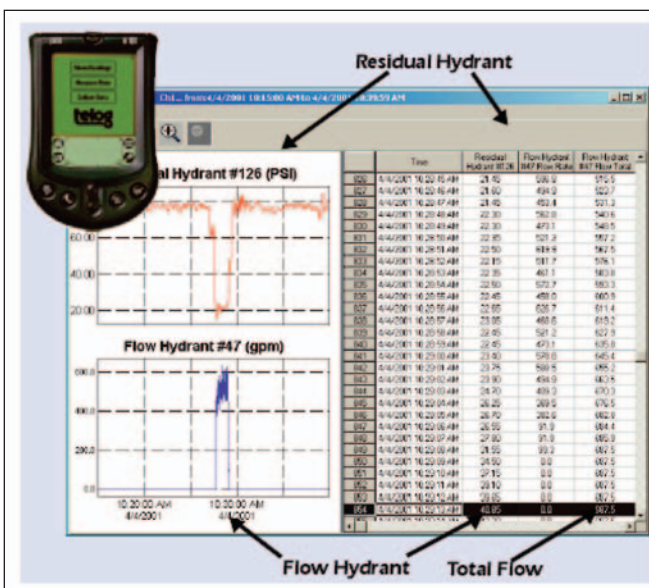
Residual Hydrant

telog

Ch1... from 4/4/2001 10:15:00 AM to 4/4/2001 10:39:59 AM

...al Hydrant #126 (PSI)

60.00
40.00
20.00

Flow Hydrant #47 (gpm)

600.0
400.0
200.0
0.0

10:20:00 AM 4/4/2001
10:30:00 AM 4/4/2001

| | Time | Residual Hydrant #126 | Flow Hydrant #47 Flow Rate | Flow Hydrant #47 Flow Total |
|---|---|---|---|---|
| 826 | 4/4/2001 10:28:45 AM | 21.40 | 588.9 | 515.5 |
| 827 | 4/4/2001 10:28:46 AM | 21.60 | 494.9 | 522.7 |
| 828 | 4/4/2001 10:28:47 AM | 21.45 | 453.8 | 531.2 |
| 829 | 4/4/2001 10:28:48 AM | 22.30 | 562.8 | 540.6 |
| 830 | 4/4/2001 10:28:49 AM | 22.30 | 473.1 | 548.5 |
| 831 | 4/4/2001 10:28:50 AM | 22.85 | 521.2 | 557.2 |
| 832 | 4/4/2001 10:28:51 AM | 22.50 | 618.9 | 567.5 |
| 833 | 4/4/2001 10:28:52 AM | 22.15 | 517.7 | 576.1 |
| 834 | 4/4/2001 10:28:53 AM | 22.35 | 451.1 | 583.8 |
| 835 | 4/4/2001 10:28:54 AM | 22.50 | 572.7 | 593.3 |
| 836 | 4/4/2001 10:28:55 AM | 22.45 | 458.0 | 600.9 |
| 837 | 4/4/2001 10:28:56 AM | 22.65 | 628.1 | 611.4 |
| 838 | 4/4/2001 10:28:57 AM | 23.05 | 468.8 | 619.2 |
| 839 | 4/4/2001 10:28:58 AM | 22.45 | 521.2 | 627.9 |
| 840 | 4/4/2001 10:28:59 AM | 22.45 | 473.1 | 635.8 |
| 841 | 4/4/2001 10:29:00 AM | 23.40 | 578.8 | 645.4 |
| 842 | 4/4/2001 10:29:01 AM | 23.75 | 588.5 | 655.2 |
| 843 | 4/4/2001 10:29:02 AM | 23.90 | 454.9 | 662.8 |
| 844 | 4/4/2001 10:29:03 AM | 24.20 | 439.3 | 670.3 |
| 845 | 4/4/2001 10:29:04 AM | 26.25 | 369.6 | 676.5 |
| 846 | 4/4/2001 10:29:05 AM | 26.70 | 282.6 | 682.0 |
| 847 | 4/4/2001 10:29:06 AM | 26.55 | 91.0 | 684.4 |
| 848 | 4/4/2001 10:29:07 AM | 27.80 | 91.0 | 686.0 |
| 849 | 4/4/2001 10:29:08 AM | 31.55 | 93.2 | 687.5 |
| 850 | 4/4/2001 10:29:09 AM | 34.50 | 0.0 | 687.5 |
| 851 | 4/4/2001 10:29:10 AM | 37.15 | 0.0 | 687.5 |
| 852 | 4/4/2001 10:29:11 AM | 39.10 | 0.0 | 687.5 |
| 853 | 4/4/2001 10:29:12 AM | 39.85 | 0.0 | 687.5 |
| 854 | 4/4/2001 10:29:13 AM | 40.85 | 0.0 | 687.5 |

Flow Hydrant
Total Flow